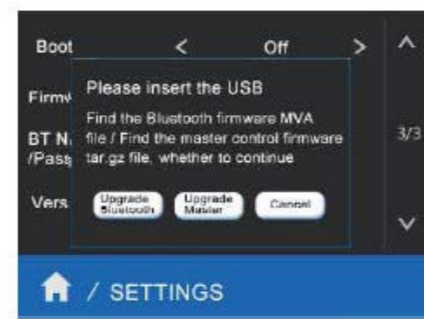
Boot < Off >

Firmw

BT N /Pass

Vers

Please insert the USB

Find the Bluetooth firmware MVA file / Find the master control firmware tar.gz file, whether to continue

Upgrade Bluetooth

Upgrade Master

Cancel

3/3

/ SETTINGS